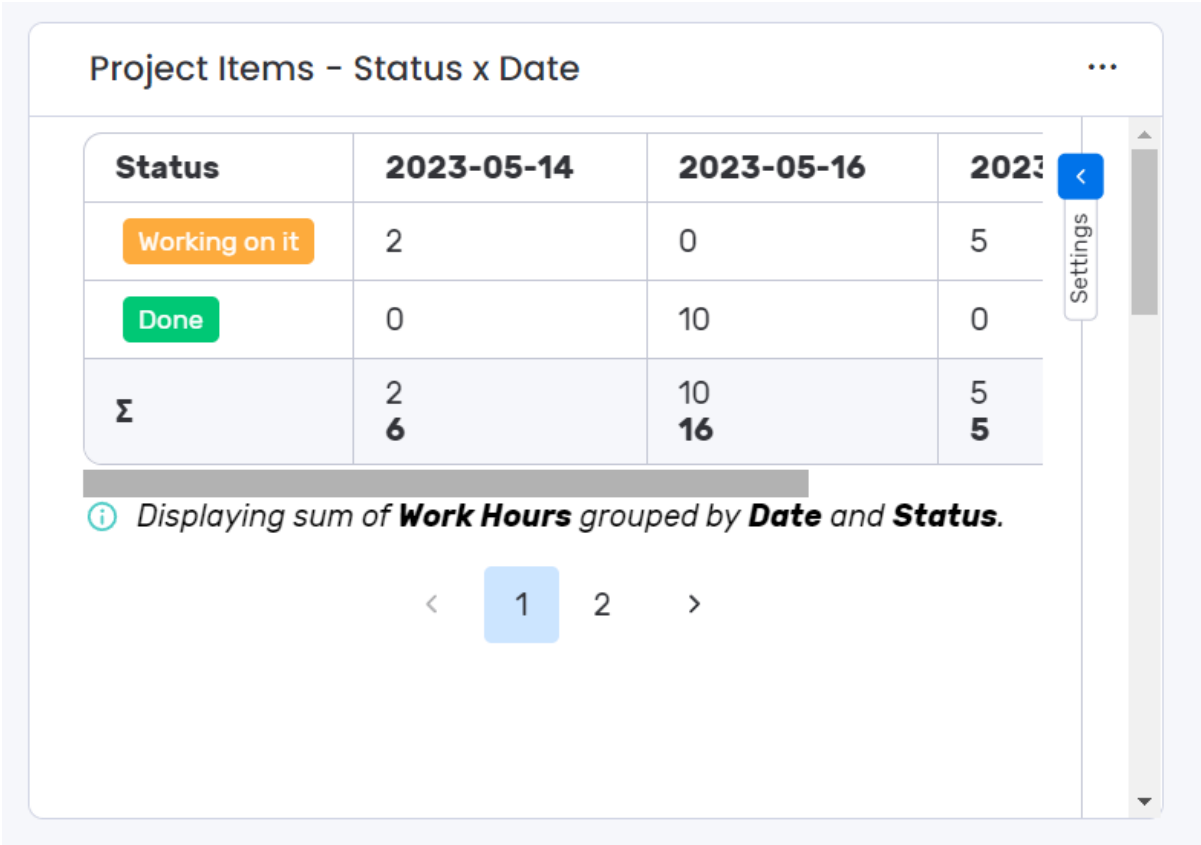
Project Items - Status x Date

...

| Status | 2023-05-14 | 2023-05-16 | 202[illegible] |
|---|---|---|---|
| Working on it | 2 | 0 | 5 |
| Done | 0 | 10 | 0 |
| Σ | 2 **6** | 10 **16** | 5 **5** |

Settings

Displaying sum of **Work Hours** grouped by **Date** and **Status**.

‹ 1 2 ›